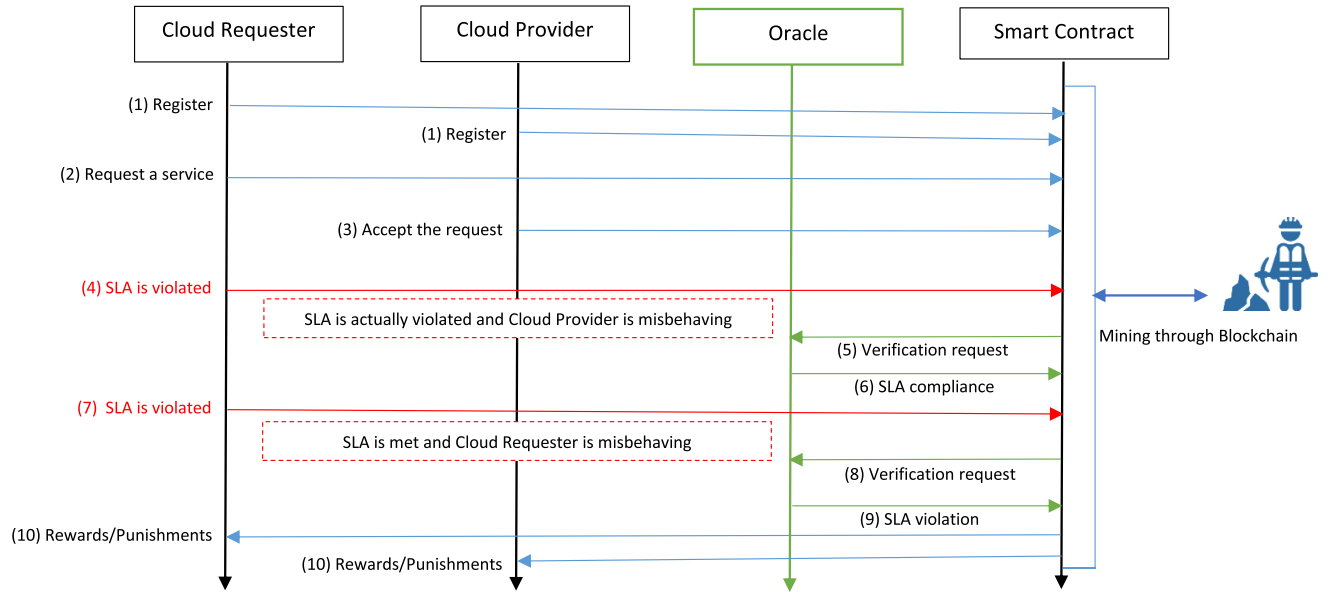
Cloud Requester
Cloud Provider
Oracle
Smart Contract

(1) Register
(1) Register
(2) Request a service
(3) Accept the request
(4) SLA is violated
SLA is actually violated and Cloud Provider is misbehaving
(5) Verification request
(6) SLA compliance
(7) SLA is violated
SLA is met and Cloud Requester is misbehaving
(8) Verification request
(9) SLA violation
(10) Rewards/Punishments
(10) Rewards/Punishments

Mining through Blockchain